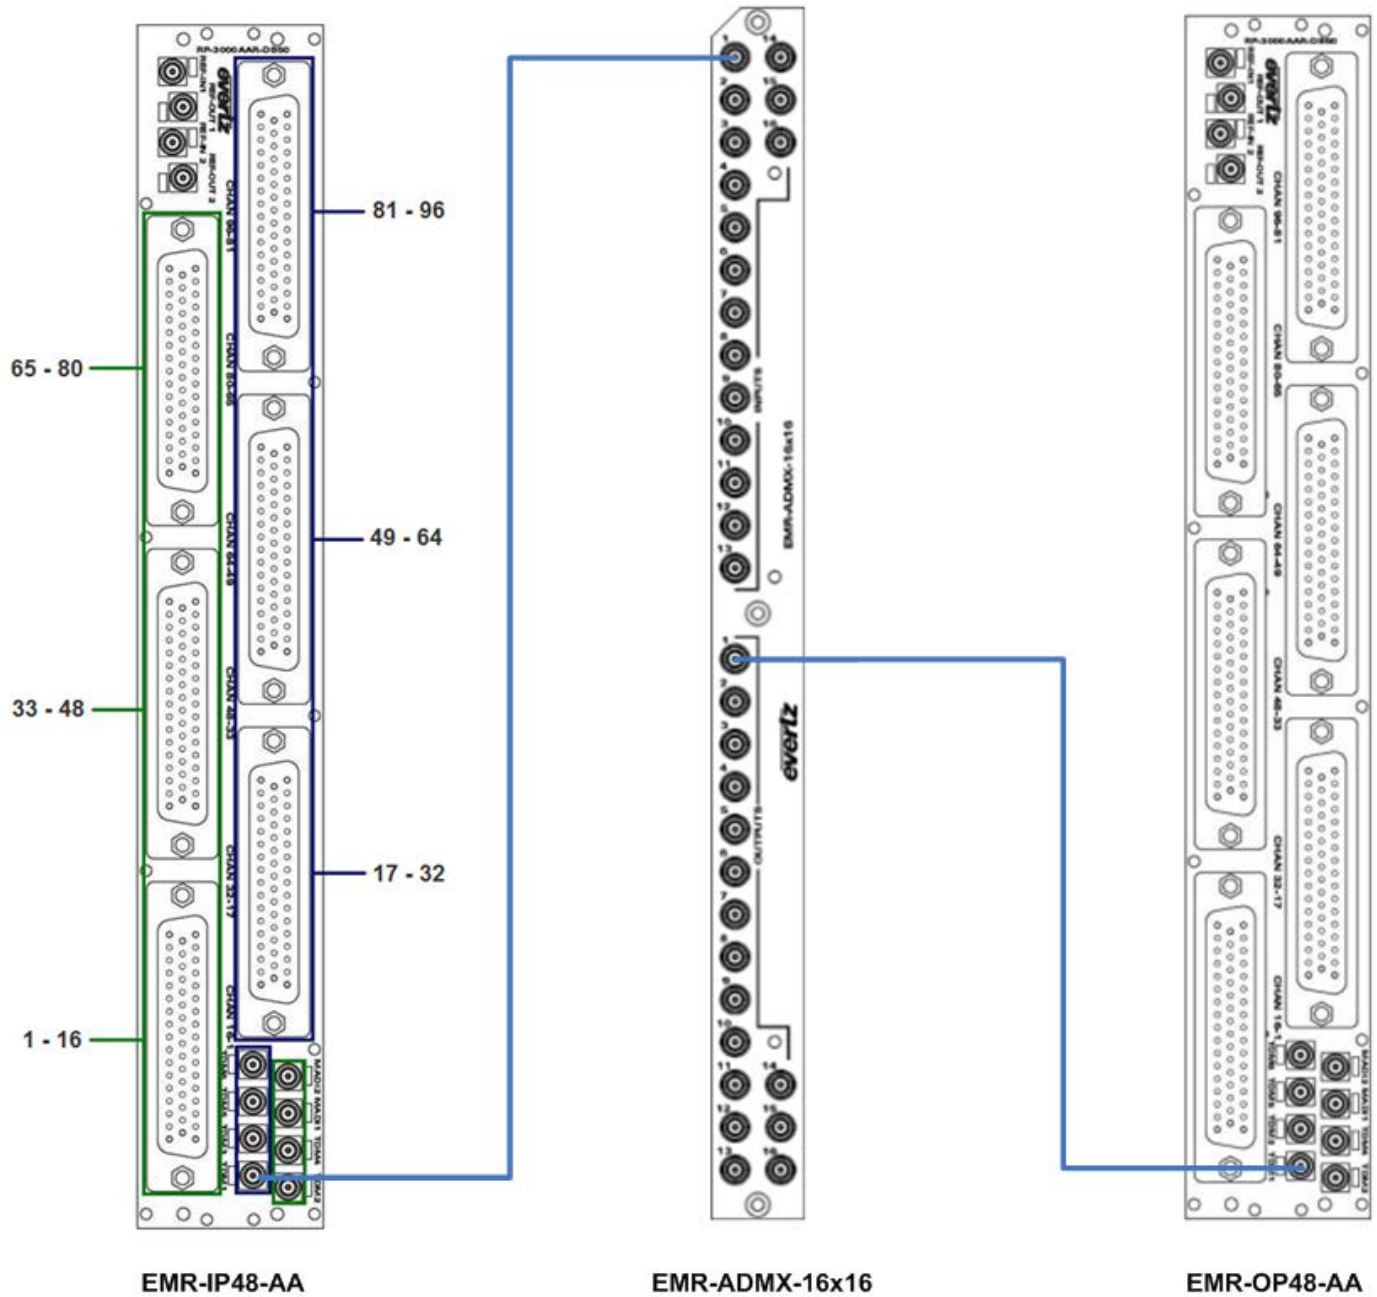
RP-3000AAR-DS50
evertz
REF-IN 1
REF-OUT 1
REF-IN 2
REF-OUT 2
CHAN 96-81
CHAN 80-65
CHAN 64-49
CHAN 48-33
CHAN 32-17
CHAN 16-1
81 - 96
65 - 80
49 - 64
33 - 48
17 - 32
1 - 16
MADI2 MADI1 TDMA TDM2

INPUTS
EMR-ADMX-16x16
evertz
OUTPUTS

RP-3000AAR-DS50
evertz
CHAN 96-81
CHAN 80-65
CHAN 64-49
CHAN 48-33
CHAN 32-17
CHAN 16-1

EMR-IP48-AA
EMR-ADMX-16x16
EMR-OP48-AA